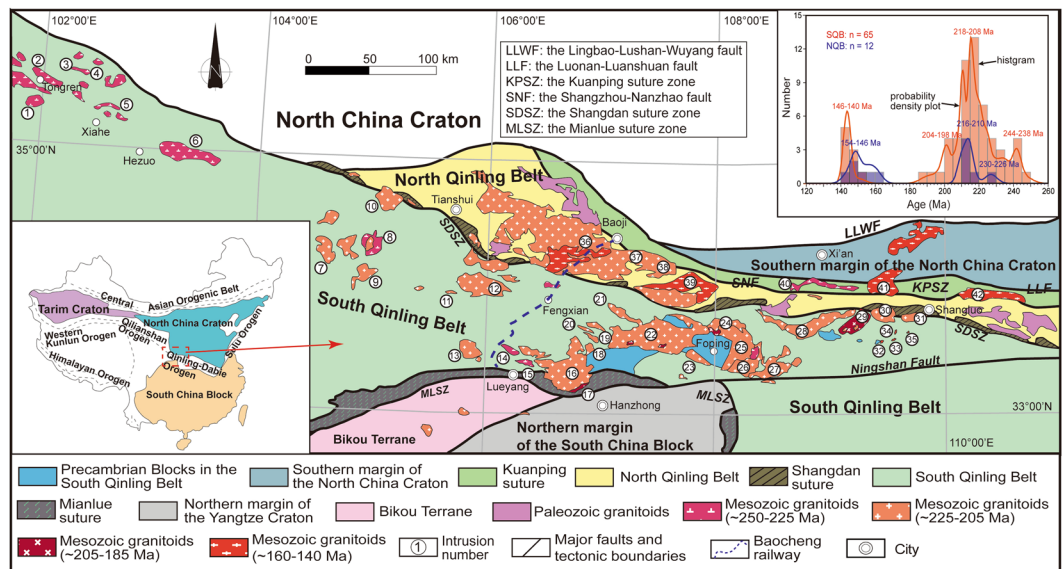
102°00'E
104°00'E
106°00'E
108°00'E
0 50 100 km
LLWF: the Lingbao-Lushan-Wuyang fault
LLF: the Luonan-Luanshuan fault
KPSZ: the Kuanping suture zone
SNF: the Shangzhou-Nanzhao fault
SDSZ: the Shangdan suture zone
MLSZ: the Mianlue suture zone
North China Craton
SQB: n = 65
NQB: n = 12
218-208 Ma
histgram
146-140 Ma
probability density plot
154-146 Ma
204-198 Ma
216-210 Ma
230-226 Ma
244-238 Ma
Number
Age (Ma)
120 130 140 150 160 170 180 190 200 210 220 230 240 250 260
0 3 6 9 12
Tongren
Xiahe
Hezuo
35°00'N
1 2 3 4 5 6 7 8 9 10 11 12 13 14 15 16 17 18 19 20 21 22 23 24 25 26 27 28 29 30 31 32 33 34 35 36 37 38 39 40 41 42
North Qinling Belt
Tianshui
SDSZ
Baoji
LLWF
Xi'an
Southern margin of the North China Craton
SNF
KPSZ
LLF
South Qinling Belt
Fengxian
Shangluo
SDSZ
Foping
Ningshan Fault
Lueyang
MLSZ
MLSZ
Hanzhong
Bikou Terrane
Northern margin of the South China Block
South Qinling Belt
33°00'N
110°00'E
Tarim Craton
Central Asian Orogenic Belt
Qilianshan Orogen
North China Craton
Western Kunlun Orogen
Sulu Orogen
Qinling-Dabie Orogen
Himalayan Orogen
South China Block
Precambrian Blocks in the South Qinling Belt
Southern margin of the North China Craton
Kuanping suture
North Qinling Belt
Shangdan suture
South Qinling Belt
Mianlue suture
Northern margin of the Yangtze Craton
Bikou Terrane
Paleozoic granitoids
Mesozoic granitoids (~250-225 Ma)
Mesozoic granitoids (~225-205 Ma)
Mesozoic granitoids (~205-185 Ma)
Mesozoic granitoids (~160-140 Ma)
1 Intrusion number
Major faults and tectonic boundaries
Baocheng railway
City